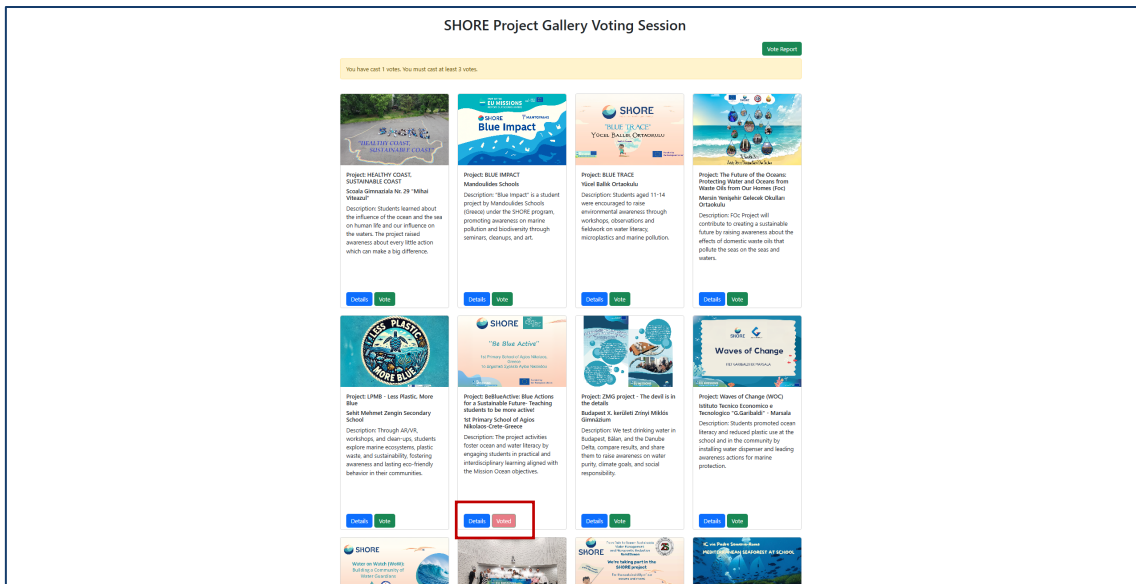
SHORE Project Gallery Voting Session

Vote Report

You have cast 1 votes. You must cast at least 3 votes.

"HEALTHY COAST, SUSTAINABLE COAST"

Project: HEALTHY COAST, SUSTAINABLE COAST
Scoala Gimnaziala Nr. 29 "Mihai Viteazul"
Description: Students learned about the influence of the ocean and the sea on human life and our influence on the waters. The project raised awareness about every little action which can make a big difference.

Details Vote

EU MISSIONS
SHORE
Blue Impact

Project: BLUE IMPACT
Mandoulides Schools
Description: "Blue Impact" is a student project by Mandoulides Schools (Greece) under the SHORE program, promoting awareness on marine pollution and biodiversity through seminars, cleanups, and art.

Details Vote

SHORE
"BLUE TRACE"
YÜCEL BALLIK ORTAOKULU

Project: BLUE TRACE
Yücel Ballık Ortaokulu
Description: Students aged 11-14 were encouraged to raise environmental awareness through workshops, observations and fieldwork on water literacy, microplastics and marine pollution.

Details Vote

Project: The Future of the Oceans: Protecting Water and Oceans from Waste Oils from Our Homes (Foc)
Mersin Yenişehir Gelecek Okulları Ortaokulu
Description: FOc Project will contribute to creating a sustainable future by raising awareness about the effects of domestic waste oils that pollute the seas on the seas and waters.

Details Vote

LESS PLASTIC MORE BLUE

Project: LPMB - Less Plastic, More Blue
Sehit Mehmet Zengin Secondary School
Description: Through AR/VR, workshops, and clean-ups, students explore marine ecosystems, plastic waste, and sustainability, fostering awareness and lasting eco-friendly behavior in their communities.

Details Vote

SHORE
"Be Blue Active"

Project: BeBlueActive: Blue Actions for a Sustainable Future- Teaching students to be more active!
1st Primary School of Agios Nikolaos-Crete-Greece
Description: The project activities foster ocean and water literacy by engaging students in practical and interdisciplinary learning aligned with the Mission Ocean objectives.

Details Voted

Project: ZMG project - The devil is in the details
Budapest X. kerületi Zrínyi Miklós Gimnázium
Description: We test drinking water in Budapest, Bálán, and the Danube Delta, compare results, and share them to raise awareness on water purity, climate goals, and social responsibility.

Details Vote

SHORE
Waves of Change

Project: Waves of Change (WOC)
Istituto Tecnico Economico e Tecnologico "G.Garibaldi" - Marsala
Description: Students promoted ocean literacy and reduced plastic use at the school and in the community by installing water dispenser and leading awareness actions for marine protection.

Details Vote

SHORE
Water on Watch (WoW): Building a Community of Water Guardians

SHORE
We're taking part in the SHORE project

MEDITERRANEAN SEAFOREST AT SCHOOL